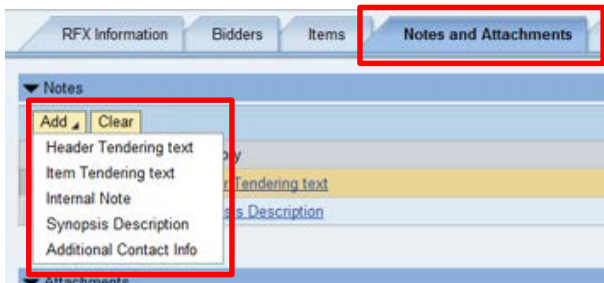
RFX Information
Bidders
Items
Notes and Attachments

Notes

Add
Clear

Header Tendering text
Item Tendering text
Internal Note
Synopsis Description
Additional Contact Info

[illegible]y
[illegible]r Tendering text
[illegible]s Description

Attachments